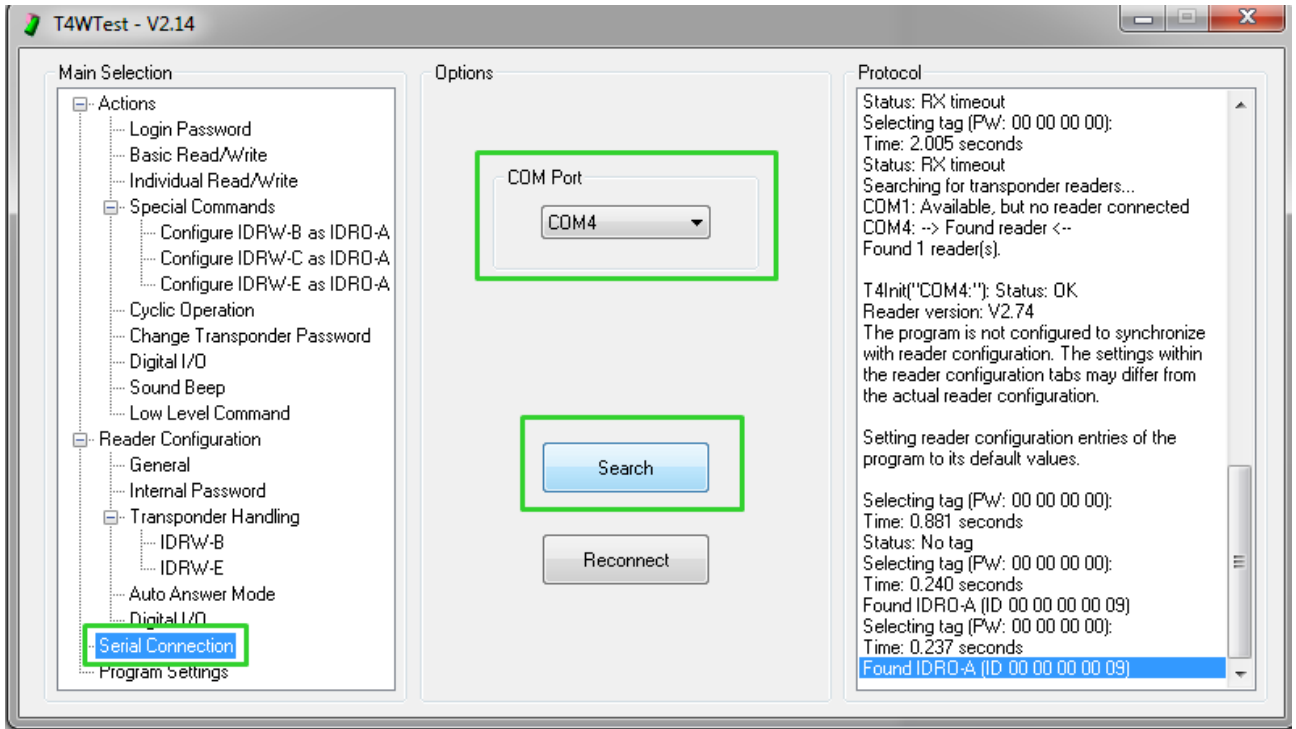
T4WTest - V2.14

Main Selection
Actions
Login Password
Basic Read/Write
Individual Read/Write
Special Commands
Configure IDRW-B as IDRO-A
Configure IDRW-C as IDRO-A
Configure IDRW-E as IDRO-A
Cyclic Operation
Change Transponder Password
Digital I/O
Sound Beep
Low Level Command
Reader Configuration
General
Internal Password
Transponder Handling
IDRW-B
IDRW-E
Auto Answer Mode
Digital I/O
Serial Connection
Program Settings

Options
COM Port
COM4
Search
Reconnect

Protocol
Status: RX timeout
Selecting tag (PW: 00 00 00 00):
Time: 2.005 seconds
Status: RX timeout
Searching for transponder readers...
COM1: Available, but no reader connected
COM4: --> Found reader <--
Found 1 reader(s).

T4Init("COM4:"): Status: OK
Reader version: V2.74
The program is not configured to synchronize with reader configuration. The settings within the reader configuration tabs may differ from the actual reader configuration.

Setting reader configuration entries of the program to its default values.

Selecting tag (PW: 00 00 00 00):
Time: 0.881 seconds
Status: No tag
Selecting tag (PW: 00 00 00 00):
Time: 0.240 seconds
Found IDRO-A (ID 00 00 00 00 09)
Selecting tag (PW: 00 00 00 00):
Time: 0.237 seconds
Found IDRO-A (ID 00 00 00 00 09)